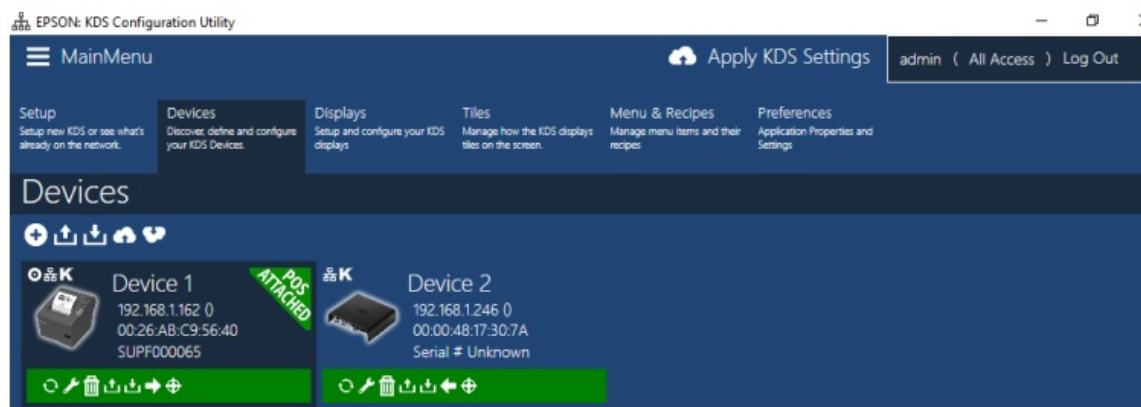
EPSON: KDS Configuration Utility

MainMenu

Apply KDS Settings

admin ( All Access ) Log Out

Setup
Setup new KDS or see what's already on the network.

Devices
Discover, define and configure your KDS Devices.

Displays
Setup and configure your KDS displays

Tiles
Manage how the KDS displays tiles on the screen.

Menu & Recipes
Manage menu items and their recipes

Preferences
Application Properties and Settings

Devices

K
Device 1
192.168.1.162 ()
00:26:AB:C9:56:40
SUPF000065
POS ATTACHED

K
Device 2
192.168.1.246 ()
00:00:48:17:30:7A
Serial # Unknown